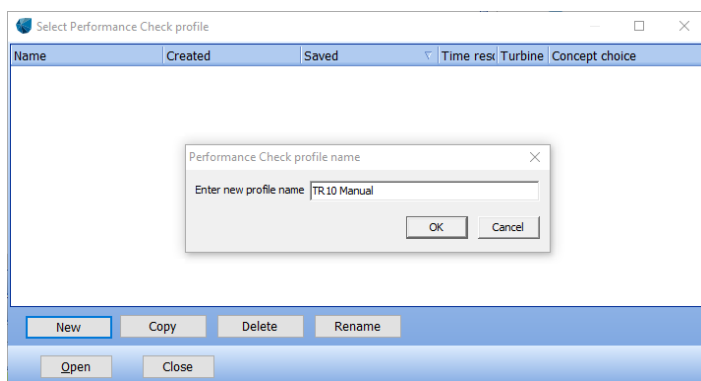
Select Performance Check profile

| Name | Created | Saved | Time res( | Turbine | Concept choice |
|---|---|---|---|---|---|

Performance Check profile name

Enter new profile name TR10 Manual

OK Cancel

New Copy Delete Rename

Open Close